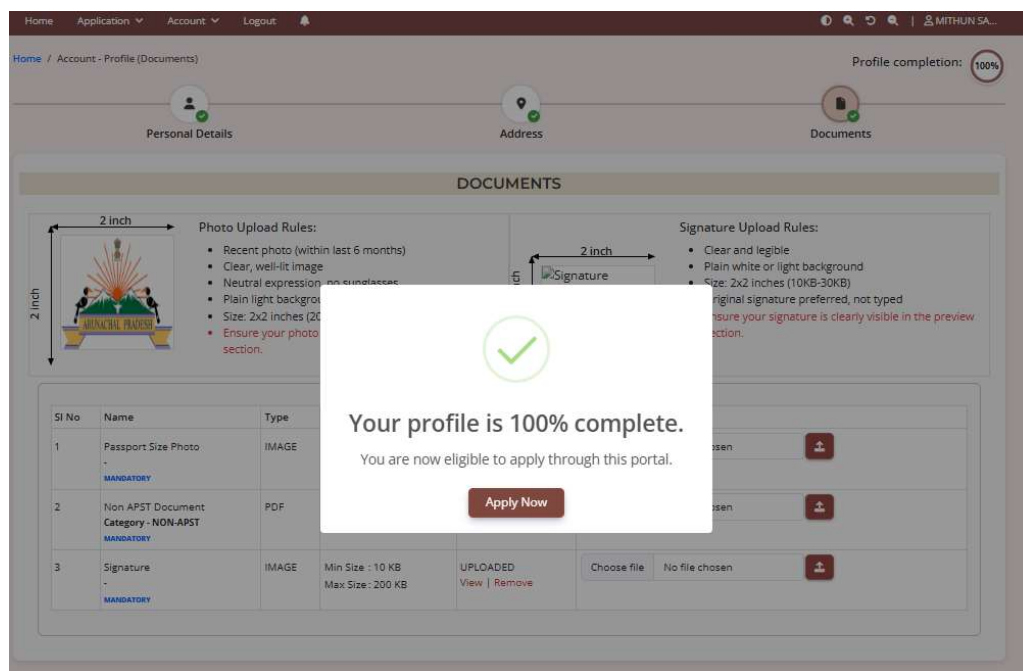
Home Application Account Logout

MITHUN SA...

Home / Account - Profile (Documents)

Profile completion: 100%

Personal Details

Address

Documents

DOCUMENTS

2 inch

2 inch

ARUNACHAL PRADESH

Photo Upload Rules:

- Recent photo (within last 6 months)
- Clear, well-lit image
- Neutral expression, no sunglasses
- Plain light backgrou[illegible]
- Size: 2x2 inches (2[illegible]
- Ensure your photo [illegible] section.

2 inch

Signature

Signature Upload Rules:

- Clear and legible
- Plain white or light background
- Size: 2x2 inches (10KB-30KB)
- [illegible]riginal signature preferred, not typed
- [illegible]nsure your signature is clearly visible in the preview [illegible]ection.

| Sl No | Name | Type | | | |
|---|---|---|---|---|---|
| 1 | Passport Size Photo - MANDATORY | IMAGE | | | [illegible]sen |
| 2 | Non APST Document Category - NON-APST MANDATORY | PDF | | | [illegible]sen |
| 3 | Signature - MANDATORY | IMAGE | Min Size : 10 KB Max Size : 200 KB | UPLOADED View \| Remove | Choose file No file chosen |

Your profile is 100% complete.

You are now eligible to apply through this portal.

Apply Now